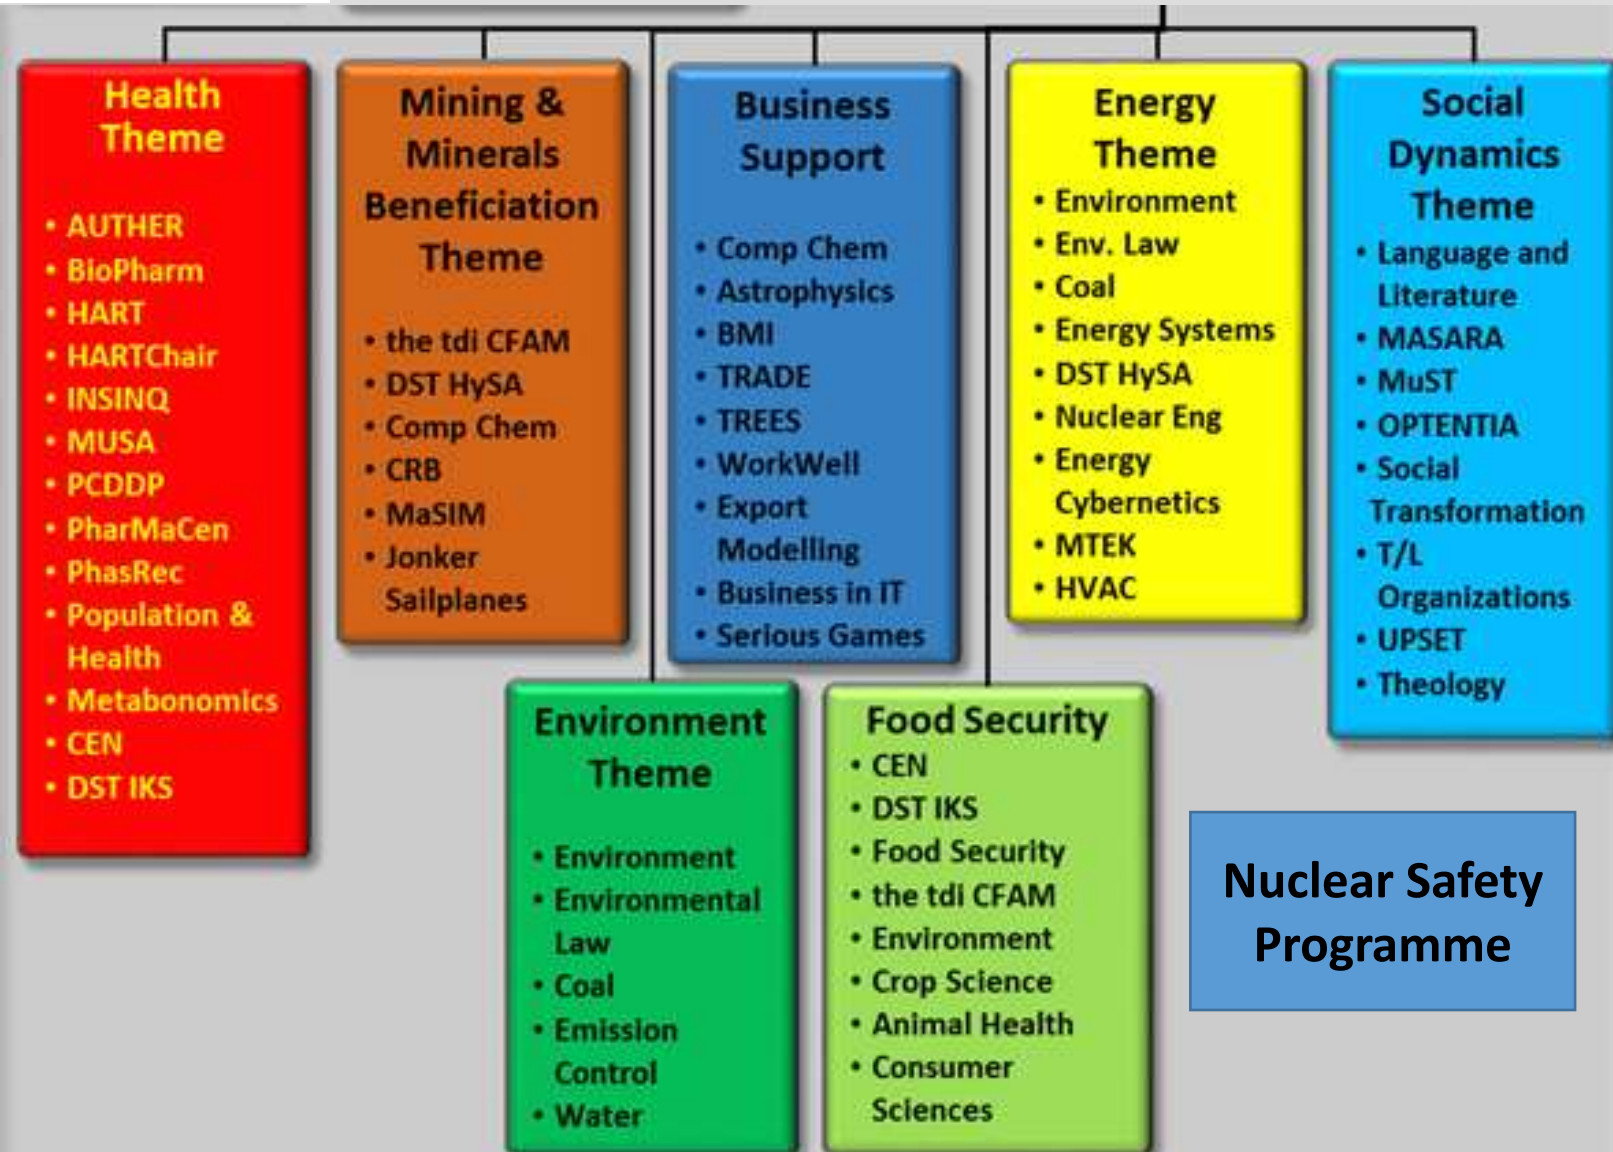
Health Theme

• AUTHER
• BioPharm
• HART
• HARTChair
• INSINQ
• MUSA
• PCDDP
• PharMaCen
• PhasRec
• Population & Health
• Metabonomics
• CEN
• DST IKS

Mining & Minerals Beneficiation Theme

• the tdi CFAM
• DST HySA
• Comp Chem
• CRB
• MaSIM
• Jonker Sailplanes

Business Support

• Comp Chem
• Astrophysics
• BMI
• TRADE
• TREES
• WorkWell
• Export Modelling
• Business in IT
• Serious Games

Energy Theme
• Environment
• Env. Law
• Coal
• Energy Systems
• DST HySA
• Nuclear Eng
• Energy Cybernetics
• MTEK
• HVAC

Social Dynamics Theme
• Language and Literature
• MASARA
• MuST
• OPTENTIA
• Social Transformation
• T/L Organizations
• UPSET
• Theology

Environment Theme

• Environment
• Environmental Law
• Coal
• Emission Control
• Water

Food Security
• CEN
• DST IKS
• Food Security
• the tdi CFAM
• Environment
• Crop Science
• Animal Health
• Consumer Sciences

Nuclear Safety Programme